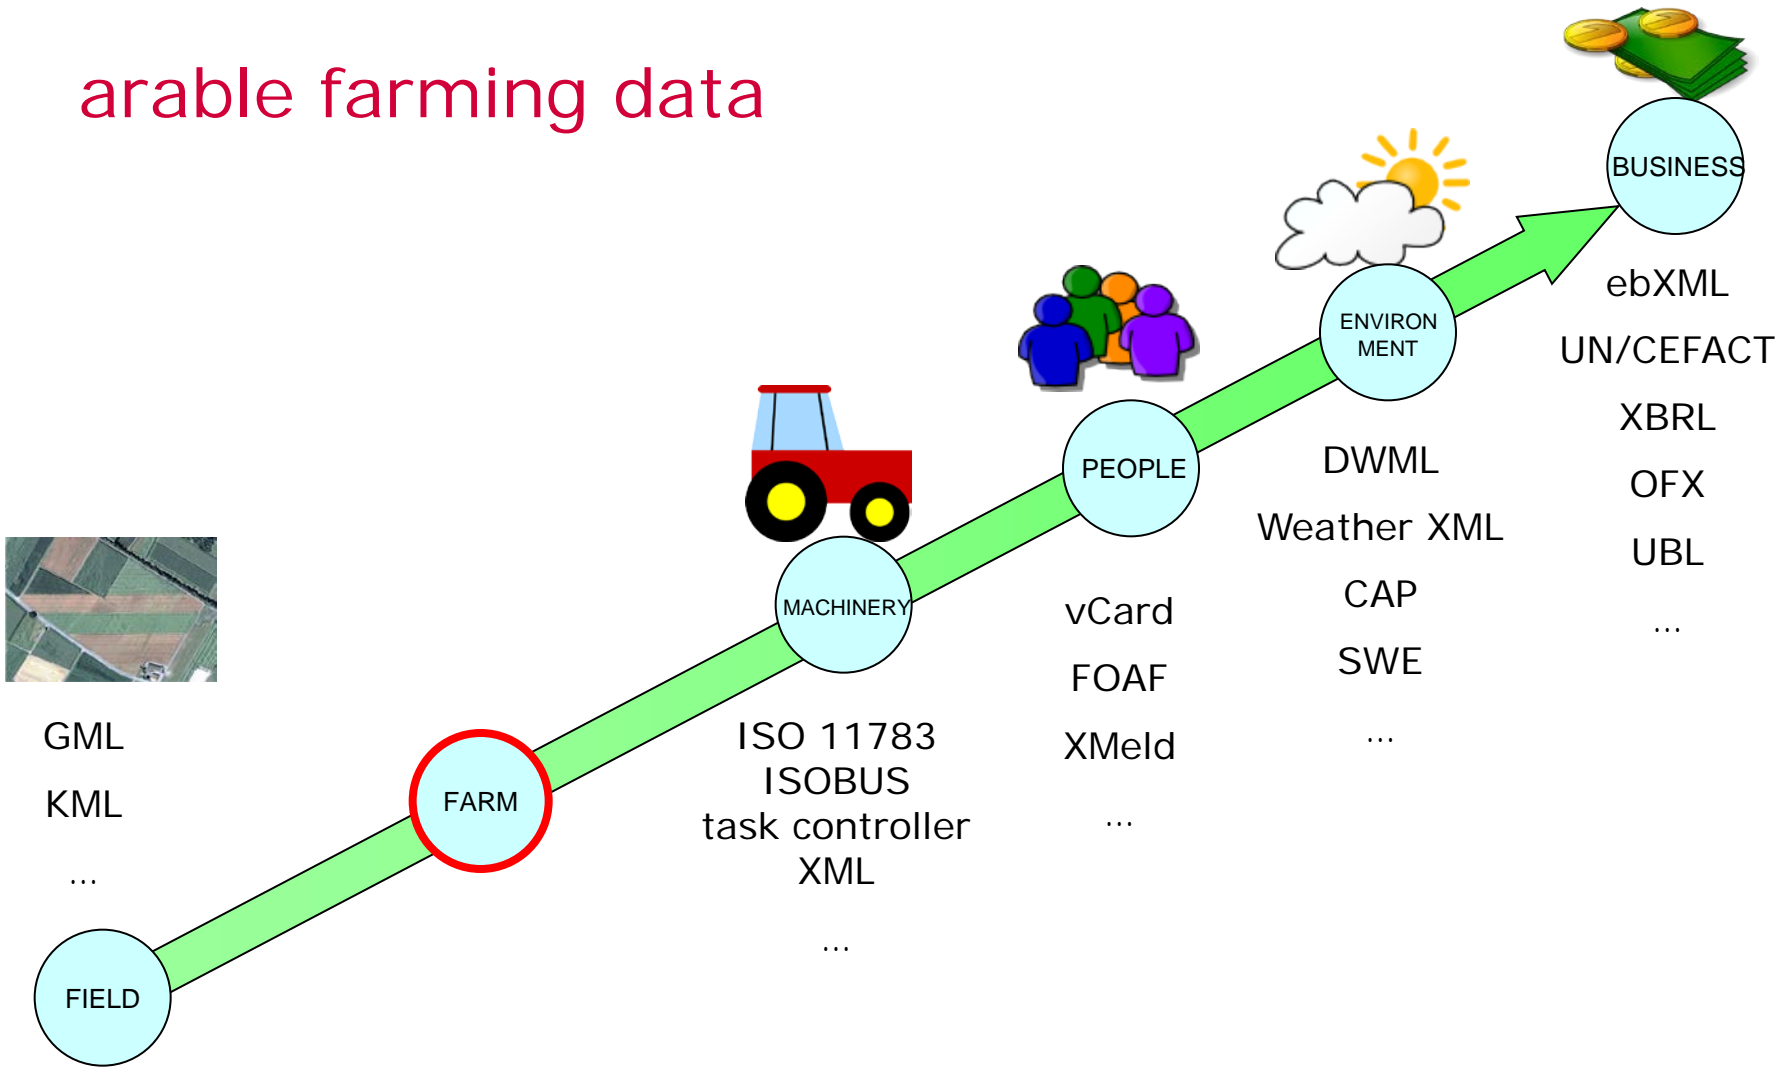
arable farming data

BUSINESS

ebXML

UN/CEFACT

XBRL

OFX

UBL

...

ENVIRON MENT

DWML

Weather XML

CAP

SWE

...

PEOPLE

vCard

FOAF

XMeld

...

MACHINERY

ISO 11783
ISOBUS
task controller
XML

...

FARM

GML

KML

...

FIELD